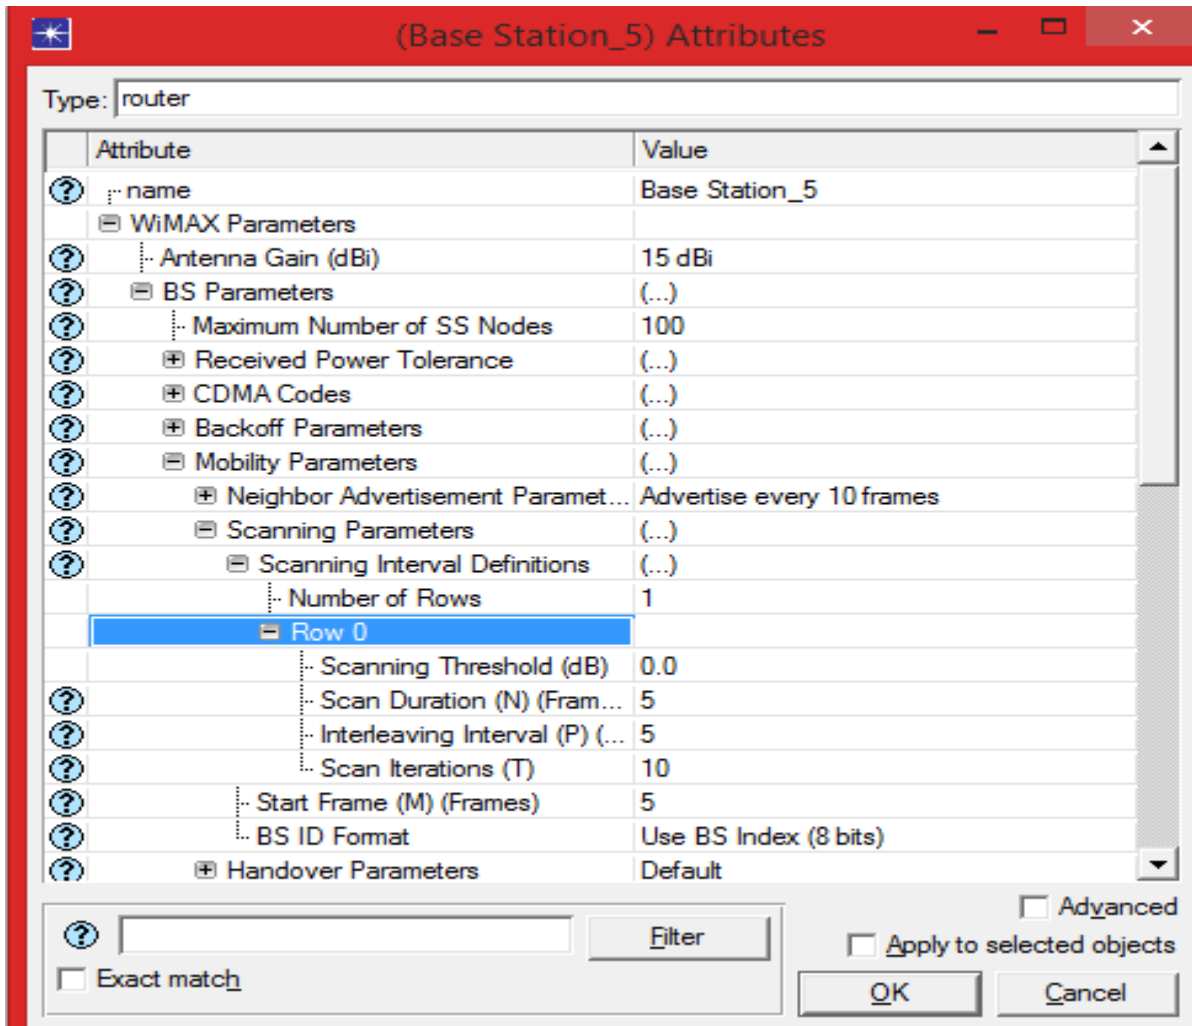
(Base Station_5) Attributes

Type: router

| Attribute | Value |
|---|---|
| name | Base Station_5 |
| WiMAX Parameters | |
| Antenna Gain (dBi) | 15 dBi |
| BS Parameters | (...) |
| Maximum Number of SS Nodes | 100 |
| Received Power Tolerance | (...) |
| CDMA Codes | (...) |
| Backoff Parameters | (...) |
| Mobility Parameters | (...) |
| Neighbor Advertisement Paramet... | Advertise every 10 frames |
| Scanning Parameters | (...) |
| Scanning Interval Definitions | (...) |
| Number of Rows | 1 |
| Row 0 | |
| Scanning Threshold (dB) | 0.0 |
| Scan Duration (N) (Fram... | 5 |
| Interleaving Interval (P) (... | 5 |
| Scan Iterations (T) | 10 |
| Start Frame (M) (Frames) | 5 |
| BS ID Format | Use BS Index (8 bits) |
| Handover Parameters | Default |

Filter

Exact match

Advanced

Apply to selected objects

OK

Cancel